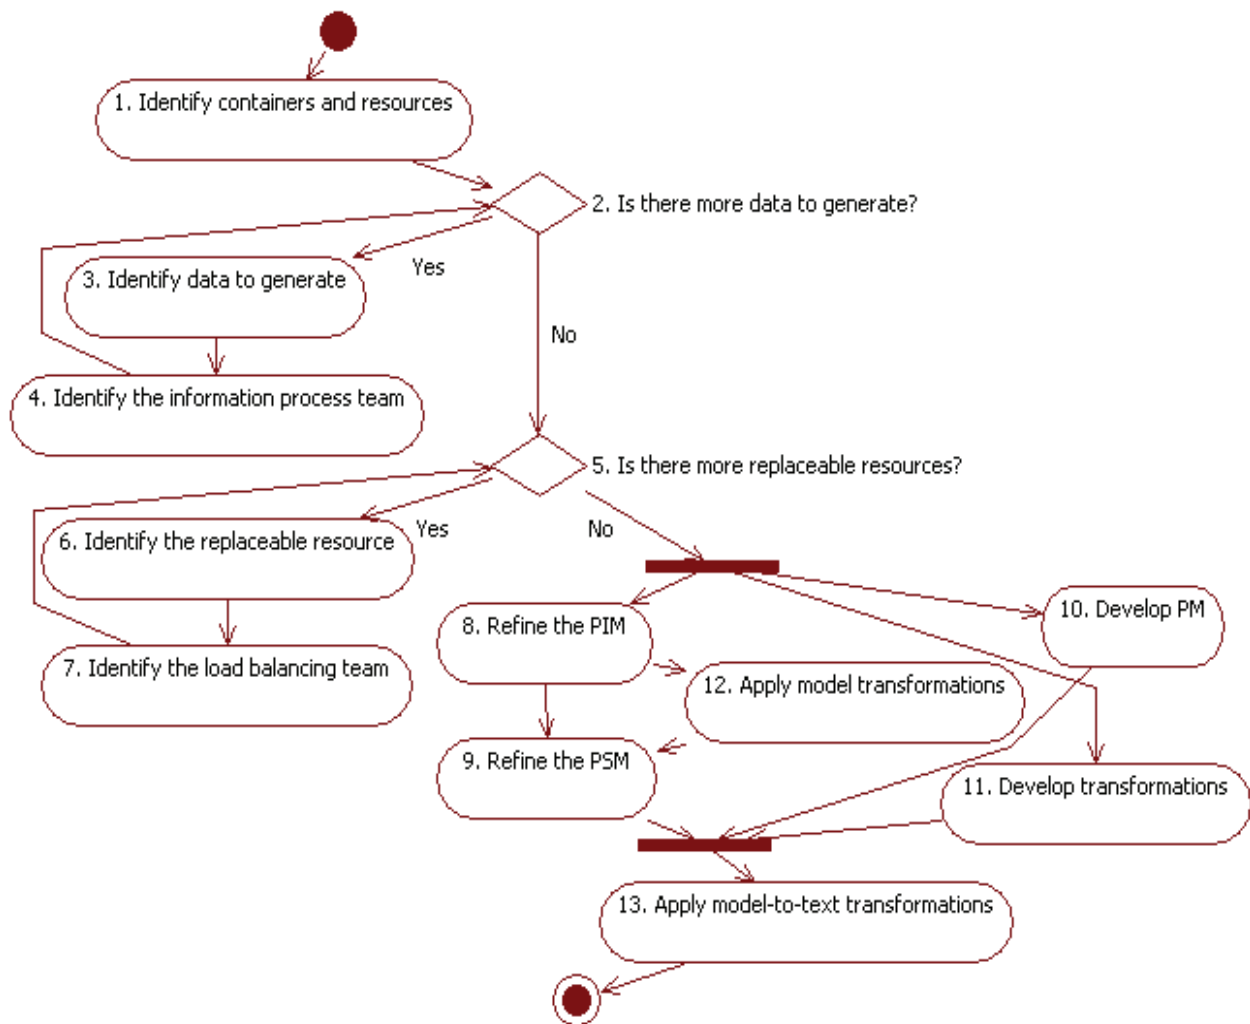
1. Identify containers and resources

2. Is there more data to generate?

Yes

3. Identify data to generate

No

4. Identify the information process team

5. Is there more replaceable resources?

Yes

6. Identify the replaceable resource

No

7. Identify the load balancing team

8. Refine the PIM

10. Develop PM

12. Apply model transformations

9. Refine the PSM

11. Develop transformations

13. Apply model-to-text transformations